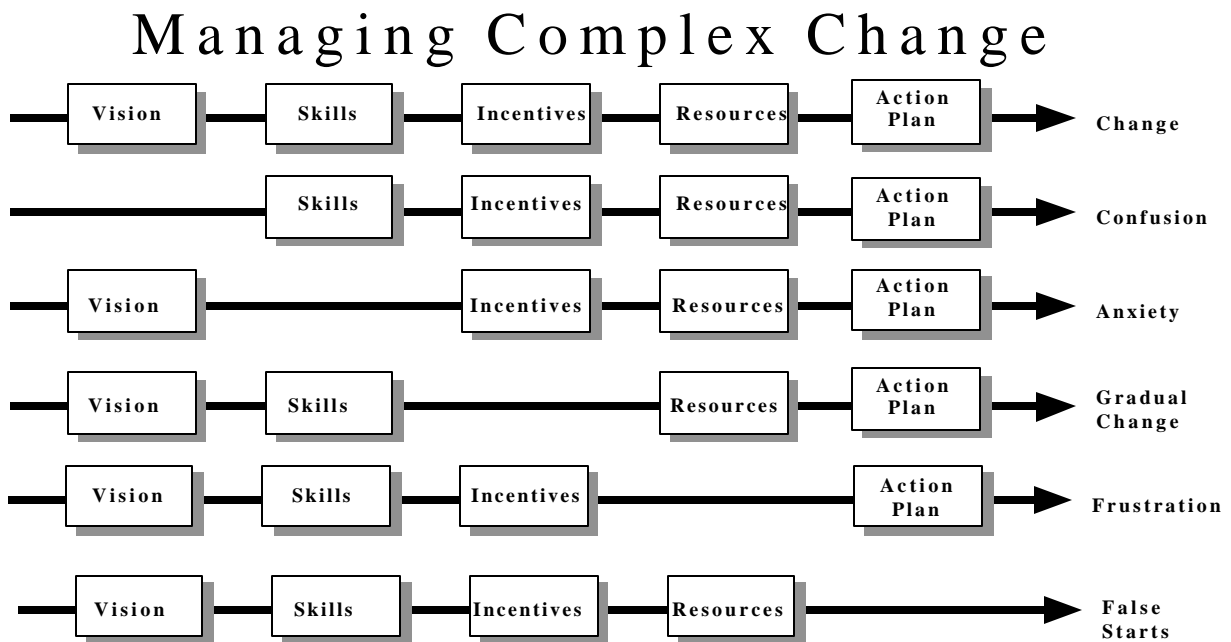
Managing Complex Change

Vision
Skills
Incentives
Resources
Action Plan
Change

Skills
Incentives
Resources
Action Plan
Confusion

Vision
Incentives
Resources
Action Plan
Anxiety

Vision
Skills
Resources
Action Plan
Gradual Change

Vision
Skills
Incentives
Action Plan
Frustration

Vision
Skills
Incentives
Resources
False Starts